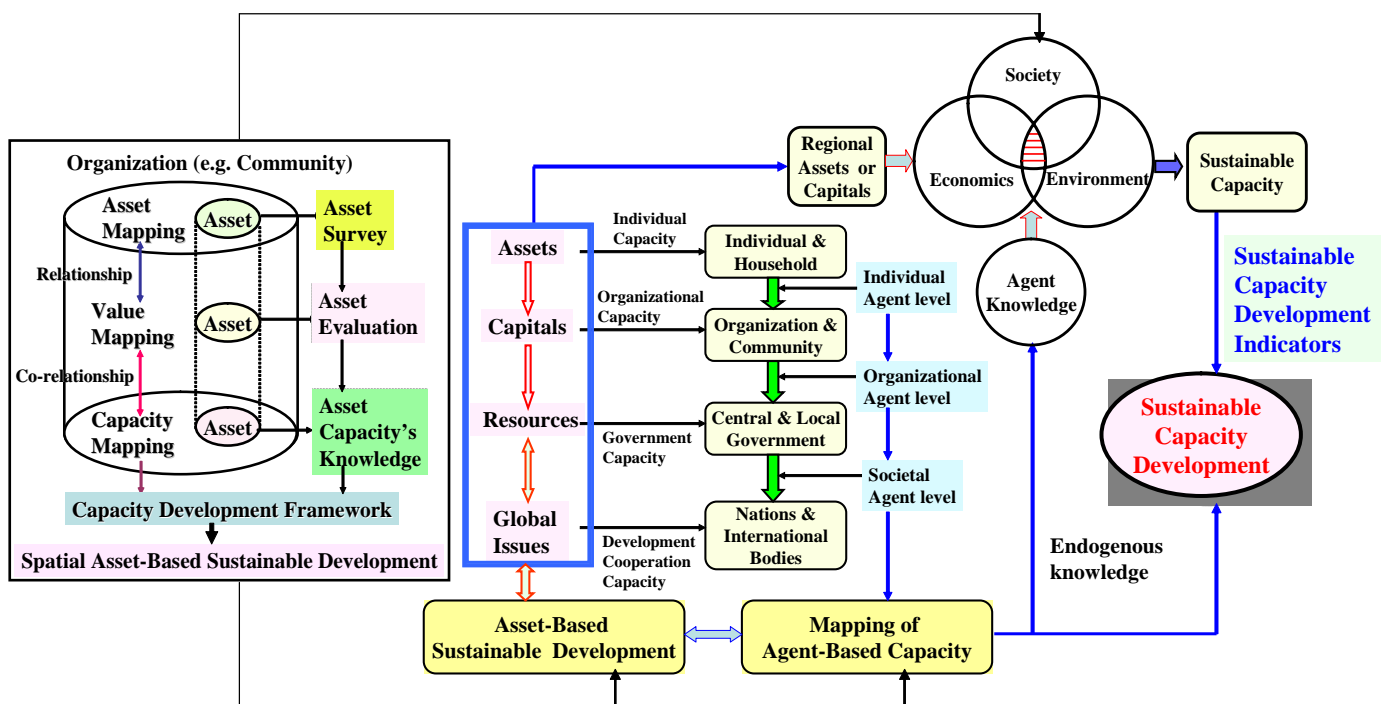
Organization (e.g. Community)

Asset Mapping

Asset

Asset Survey

Relationship

Value Mapping

Asset

Asset Evaluation

Co-relationship

Capacity Mapping

Asset

Asset Capacity's Knowledge

Capacity Development Framework

Spatial Asset-Based Sustainable Development

Assets

Capitals

Resources

Global Issues

Individual Capacity

Organizational Capacity

Government Capacity

Development Cooperation Capacity

Individual & Household

Organization & Community

Central & Local Government

Nations & International Bodies

Individual Agent level

Organizational Agent level

Societal Agent level

Regional Assets or Capitals

Society

Economics

Environment

Agent Knowledge

Sustainable Capacity

Sustainable Capacity Development Indicators

Sustainable Capacity Development

Endogenous knowledge

Asset-Based Sustainable Development

Mapping of Agent-Based Capacity